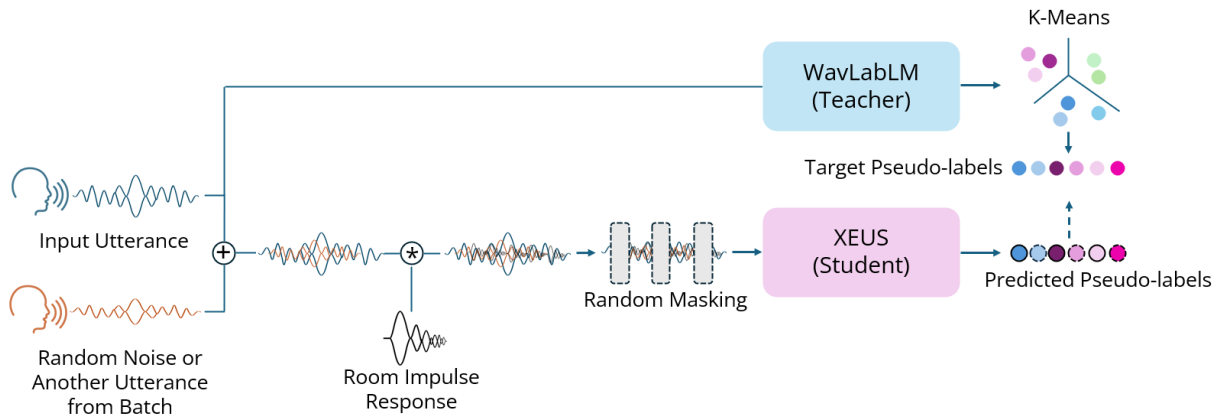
K-Means

WavLabLM (Teacher)

Target Pseudo-labels

Input Utterance

$+$

$*$

Random Masking

XEUS (Student)

Predicted Pseudo-labels

Random Noise or Another Utterance from Batch

Room Impulse Response